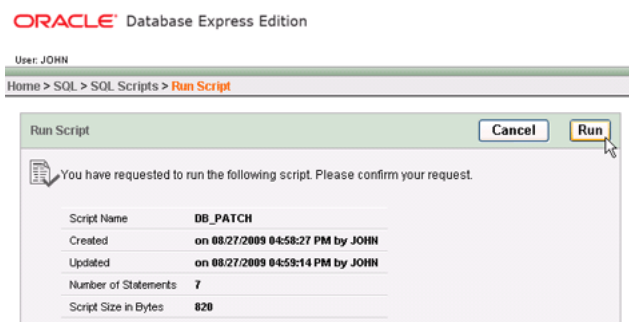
ORACLE® Database Express Edition

User: JOHN

Home > SQL > SQL Scripts > Run Script

Run Script

Cancel

Run

You have requested to run the following script. Please confirm your request.

| Script Name | DB_PATCH |
|---|---|
| Created | on 08/27/2009 04:58:27 PM by JOHN |
| Updated | on 08/27/2009 04:59:14 PM by JOHN |
| Number of Statements | 7 |
| Script Size in Bytes | 820 |